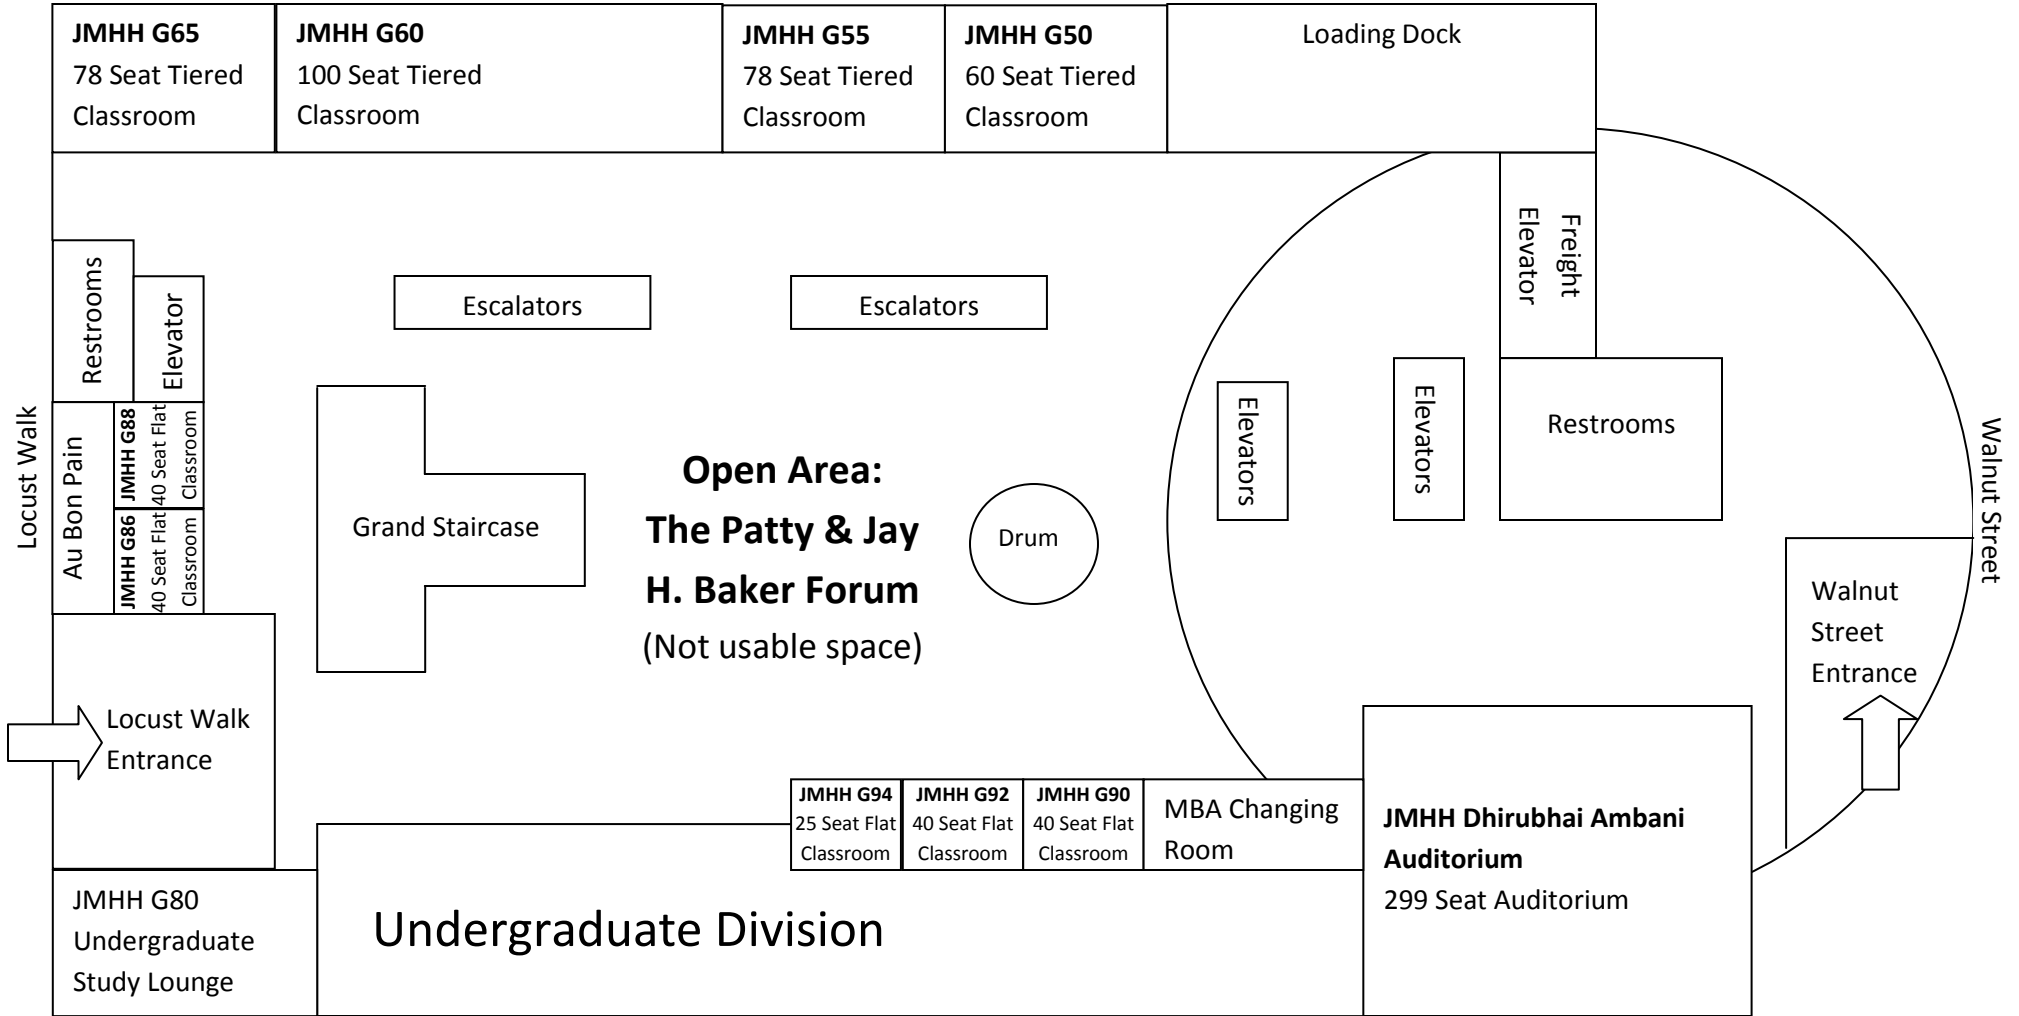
**JMHH G65**
78 Seat Tiered Classroom

**JMHH G60**
100 Seat Tiered Classroom

**JMHH G55**
78 Seat Tiered Classroom

**JMHH G50**
60 Seat Tiered Classroom

Loading Dock

Freight Elevator

Restrooms

Elevator

Escalators

Escalators

Locust Walk

Au Bon Pain

**JMHH G88** 40 Seat Flat Classroom

**JMHH G86** 40 Seat Flat Classroom

Grand Staircase

**Open Area: The Patty & Jay H. Baker Forum**
(Not usable space)

Drum

Elevators

Elevators

Restrooms

Walnut Street

Walnut Street Entrance

Locust Walk Entrance

**JMHH G94**
25 Seat Flat Classroom

**JMHH G92**
40 Seat Flat Classroom

**JMHH G90**
40 Seat Flat Classroom

MBA Changing Room

**JMHH Dhirubhai Ambani Auditorium**
299 Seat Auditorium

JMHH G80
Undergraduate Study Lounge

Undergraduate Division